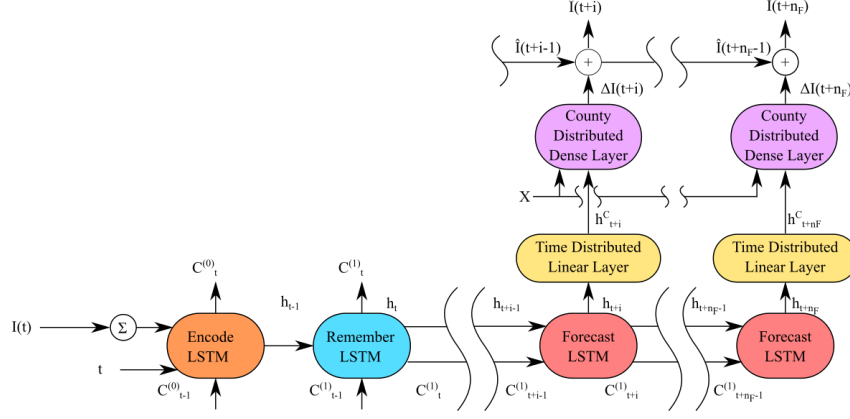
I(t+i)

I(t+$n_F$)

$\hat{I}$(t+i-1)

+

$\Delta$I(t+i)

$\hat{I}$(t+$n_F$-1)

+

$\Delta$I(t+$n_F$)

County Distributed Dense Layer

County Distributed Dense Layer

X

$h^C_{t+i}$

$h^C_{t+nF}$

Time Distributed Linear Layer

Time Distributed Linear Layer

$C^{(0)}_t$

$C^{(1)}_t$

$h_{t-1}$

$h_t$

$h_{t+i-1}$

$h_{t+i}$

$h_{t+nF-1}$

$h_{t+n_F}$

I(t)

$\Sigma$

Encode LSTM

Remember LSTM

Forecast LSTM

Forecast LSTM

t

$C^{(0)}_{t-1}$

$C^{(1)}_{t-1}$

$C^{(1)}_t$

$C^{(1)}_{t+i-1}$

$C^{(1)}_{t+i}$

$C^{(1)}_{t+n_F-1}$